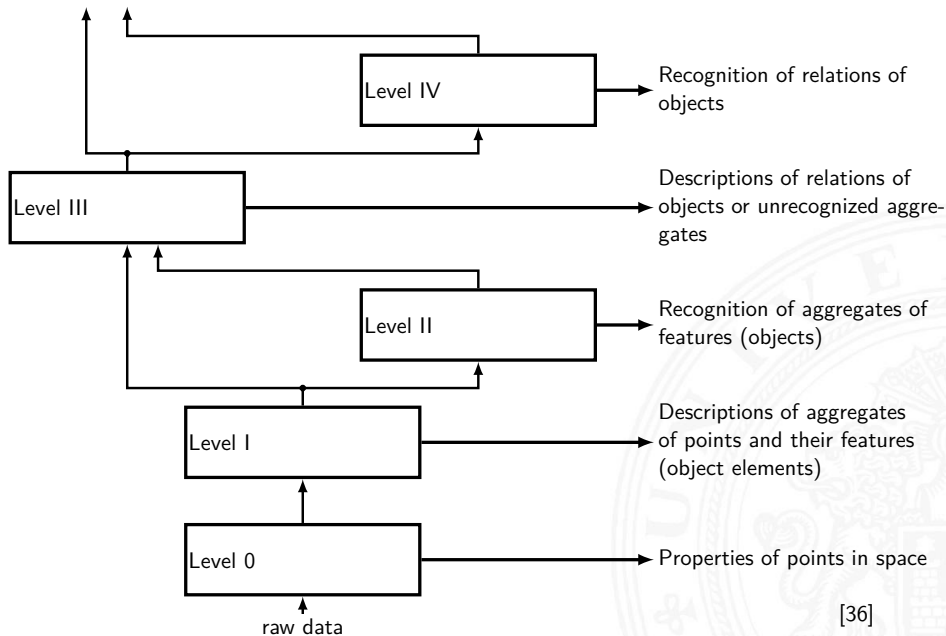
Level IV

Recognition of relations of objects

Level III

Descriptions of relations of objects or unrecognized aggregates

Level II

Recognition of aggregates of features (objects)

Level I

Descriptions of aggregates of points and their features (object elements)

Level 0

Properties of points in space

raw data

[36]